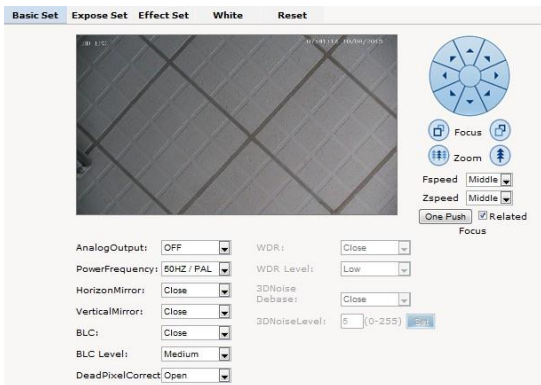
Basic Set Expose Set Effect Set White Reset

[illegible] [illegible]

Focus

Zoom

Fspeed Middle

Zspeed Middle

One Push Related Focus

AnalogOutput: OFF

PowerFrequency: 50HZ / PAL

HorizonMirror: Close

VerticalMirror: Close

BLC: Close

BLC Level: Medium

DeadPixelCorrect Open

WDR: Close

WDR Level: Low

3DNoise Debase: Close

3DNoiseLevel: 5 (0-255) Set